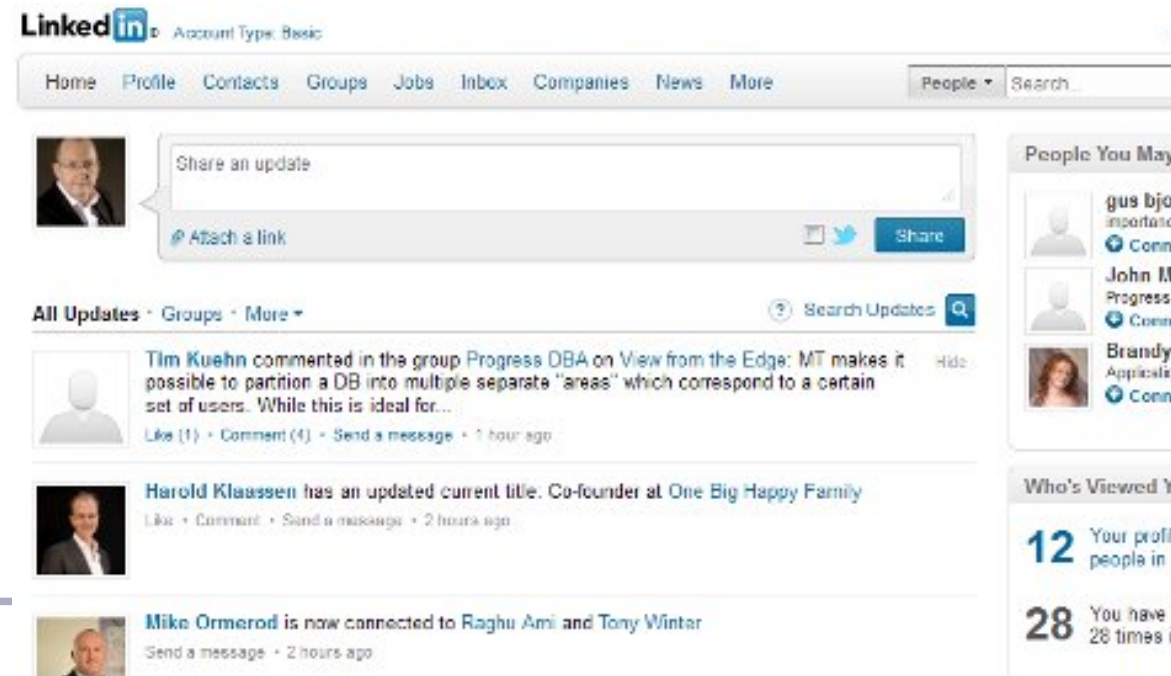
Linkedin Account Type: Basic

Home Profile Contacts Groups Jobs Inbox Companies News More

People ▾ Search...

Share an update

Attach a link

Share

All Updates · Groups · More ▾

Search Updates

Tim Kuehn commented in the group Progress DBA on View from the Edge: MT makes it possible to partition a DB into multiple separate "areas" which correspond to a certain set of users. While this is ideal for...

Hide

Like (1) · Comment (4) · Send a message · 1 hour ago

Harold Klaassen has an updated current title: Co-founder at One Big Happy Family

Like · Comment · Send a message · 2 hours ago

Mike Ormerod is now connected to Raghu Ami and Tony Winter

Send a message · 2 hours ago

People You May

gus bjo

importanc

Conn

John M

Progress

Conn

Brandy

Applicati

Conn

Who's Viewed Y

12 Your profil people in

28 You have 28 times i